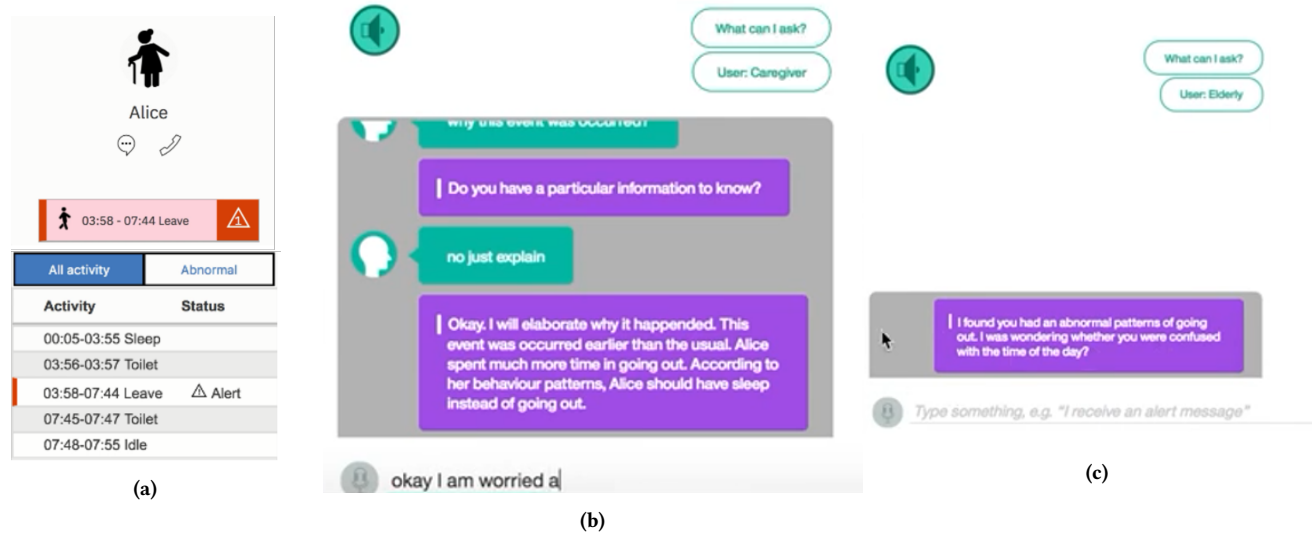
Alice

03:58 - 07:44 Leave

All activity

Abnormal

| Activity | Status |
|---|---|
| 00:05-03:55 Sleep | |
| 03:56-03:57 Toilet | |
| 03:58-07:44 Leave | ⚠ Alert |
| 07:45-07:47 Toilet | |
| 07:48-07:55 Idle | |

(a)

What can I ask?

User: Caregiver

why this event was occurred?

Do you have a particular information to know?

no just explain

Okay. I will elaborate why it happend. This event was occurred earlier than the usual. Alice spent much more time in going out. According to her behaviour patterns, Alice should have sleep instead of going out.

okay I am worried a

(b)

What can I ask?

User: Elderly

I found you had an abnormal patterns of going out. I was wondering whether you were confused with the time of the day?

Type something, e.g. "I receive an alert message"

(c)